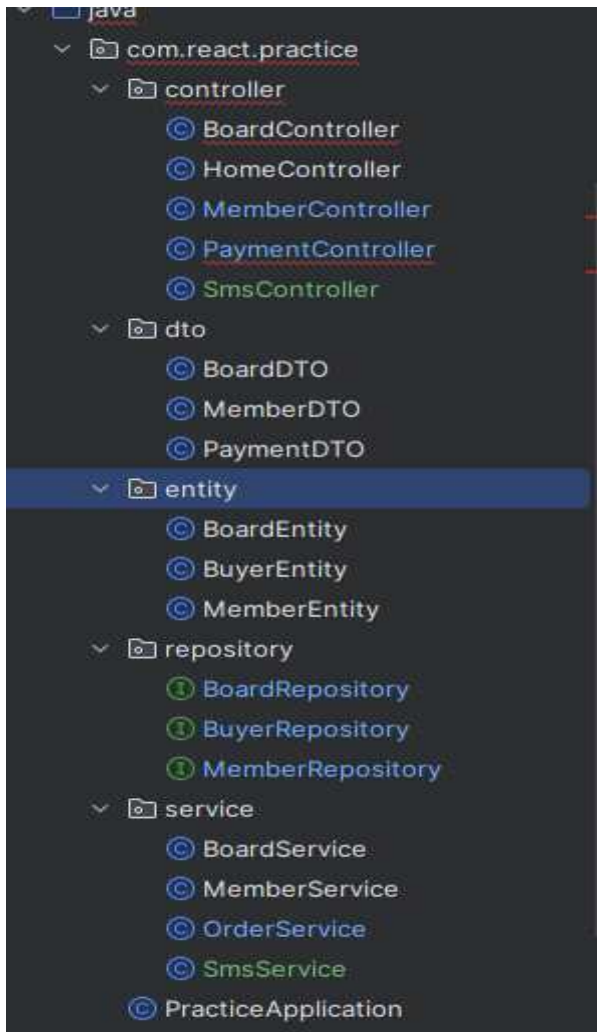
java
com.react.practice
controller
BoardController
HomeController
MemberController
PaymentController
SmsController
dto
BoardDTO
MemberDTO
PaymentDTO
entity
BoardEntity
BuyerEntity
MemberEntity
repository
BoardRepository
BuyerRepository
MemberRepository
service
BoardService
MemberService
OrderService
SmsService
PracticeApplication